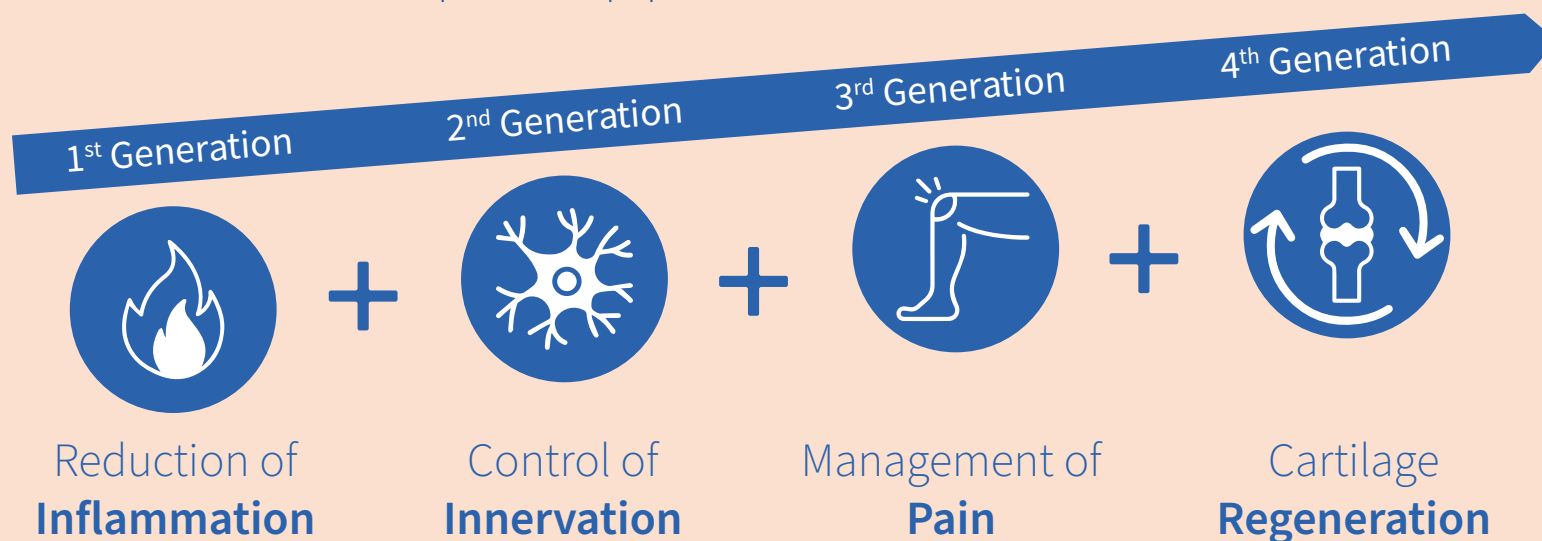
1$^{st}$ Generation

2$^{nd}$ Generation

3$^{rd}$ Generation

4$^{th}$ Generation

+

+

+

Reduction of **Inflammation**

Control of **Innervation**

Management of **Pain**

Cartilage **Regeneration**